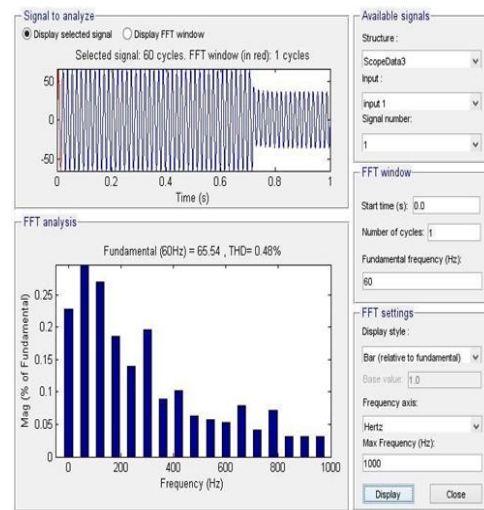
Signal to analyze

Display selected signal

Display FFT window

Selected signal: 60 cycles. FFT window (in red): 1 cycles

50
0
-50

0
0.2
0.4
0.6
0.8
1

Time (s)

FFT analysis

Fundamental (60Hz) = 65.54 , THD= 0.48%

Mag (% of Fundamental)

0.25
0.2
0.15
0.1
0.05
0

0
200
400
600
800
1000

Frequency (Hz)

Available signals

Structure :

ScopeData3

Input :

input 1

Signal number:

1

FFT window

Start time (s): 0.0

Number of cycles: 1

Fundamental frequency (Hz):

60

FFT settings

Display style :

Bar (relative to fundamental)

Base value: 1.0

Frequency axis:

Hertz

Max Frequency (Hz):

1000

Display

Close